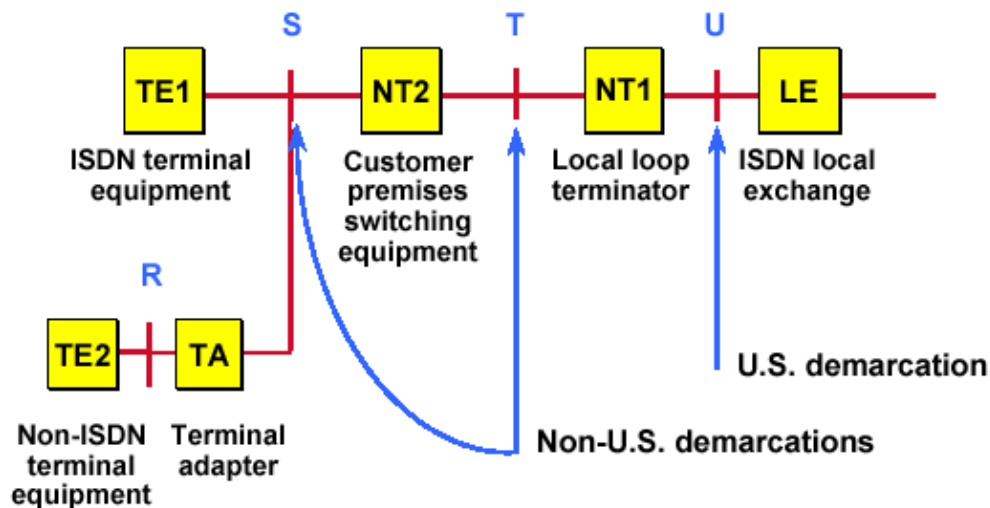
S

T

U

TE1

NT2

NT1

LE

ISDN terminal equipment

Customer premises switching equipment

Local loop terminator

ISDN local exchange

R

TE2

TA

U.S. demarcation

Non-ISDN terminal equipment

Terminal adapter

Non-U.S. demarcations